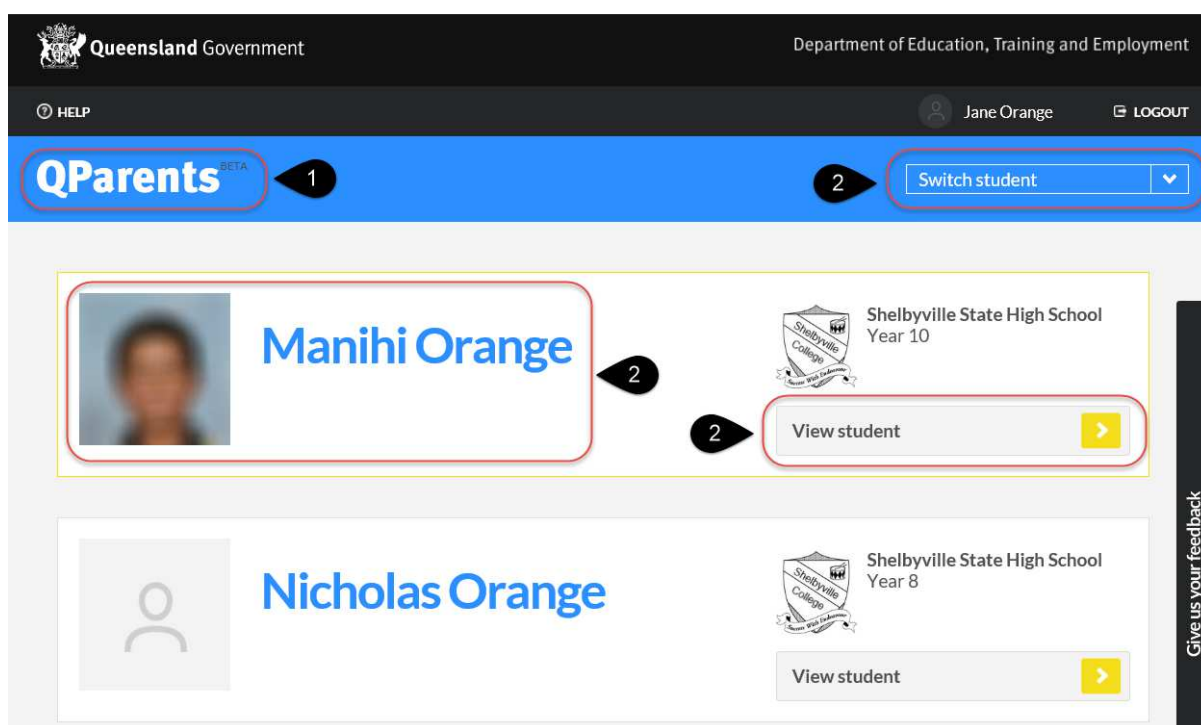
Queensland Government

Department of Education, Training and Employment

HELP

Jane Orange

LOGOUT

QParents BETA

1

2

Switch student

Manihi Orange

2

Shelbyville College

Success With Endeavour

Shelbyville State High School
Year 10

2

View student

Nicholas Orange

Shelbyville College

Success With Endeavour

Shelbyville State High School
Year 8

View student

Give us your feedback